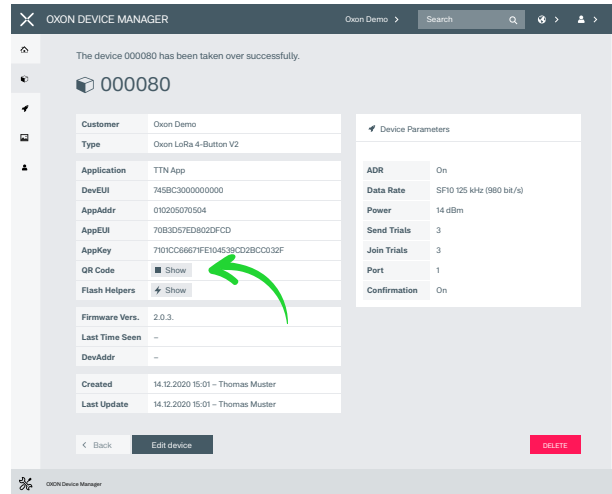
OXON DEVICE MANAGER

Oxon Demo >

Search

The device 000080 has been taken over successfully.

000080

| Customer | Oxon Demo |
|---|---|
| Type | Oxon LoRa 4-Button V2 |

| Application | TTN App |
|---|---|
| DevEUI | 745BC3000000000 |
| AppAddr | 010205070504 |
| AppEUI | 70B3D57ED802DFCD |
| AppKey | 7101CC66671FE104539CD2BCC032F |
| QR Code | Show |
| Flash Helpers | Show |

| Firmware Vers. | 2.0.3. |
|---|---|
| Last Time Seen | – |
| DevAddr | – |

| Created | 14.12.2020 15:01 – Thomas Muster |
|---|---|
| Last Update | 14.12.2020 15:01 – Thomas Muster |

Device Parameters

| ADR | On |
|---|---|
| Data Rate | SF10 125 kHz (980 bit/s) |
| Power | 14 dBm |
| Send Trials | 3 |
| Join Trials | 3 |
| Port | 1 |
| Confirmation | On |

< Back

Edit device

DELETE

OXON Device Manager